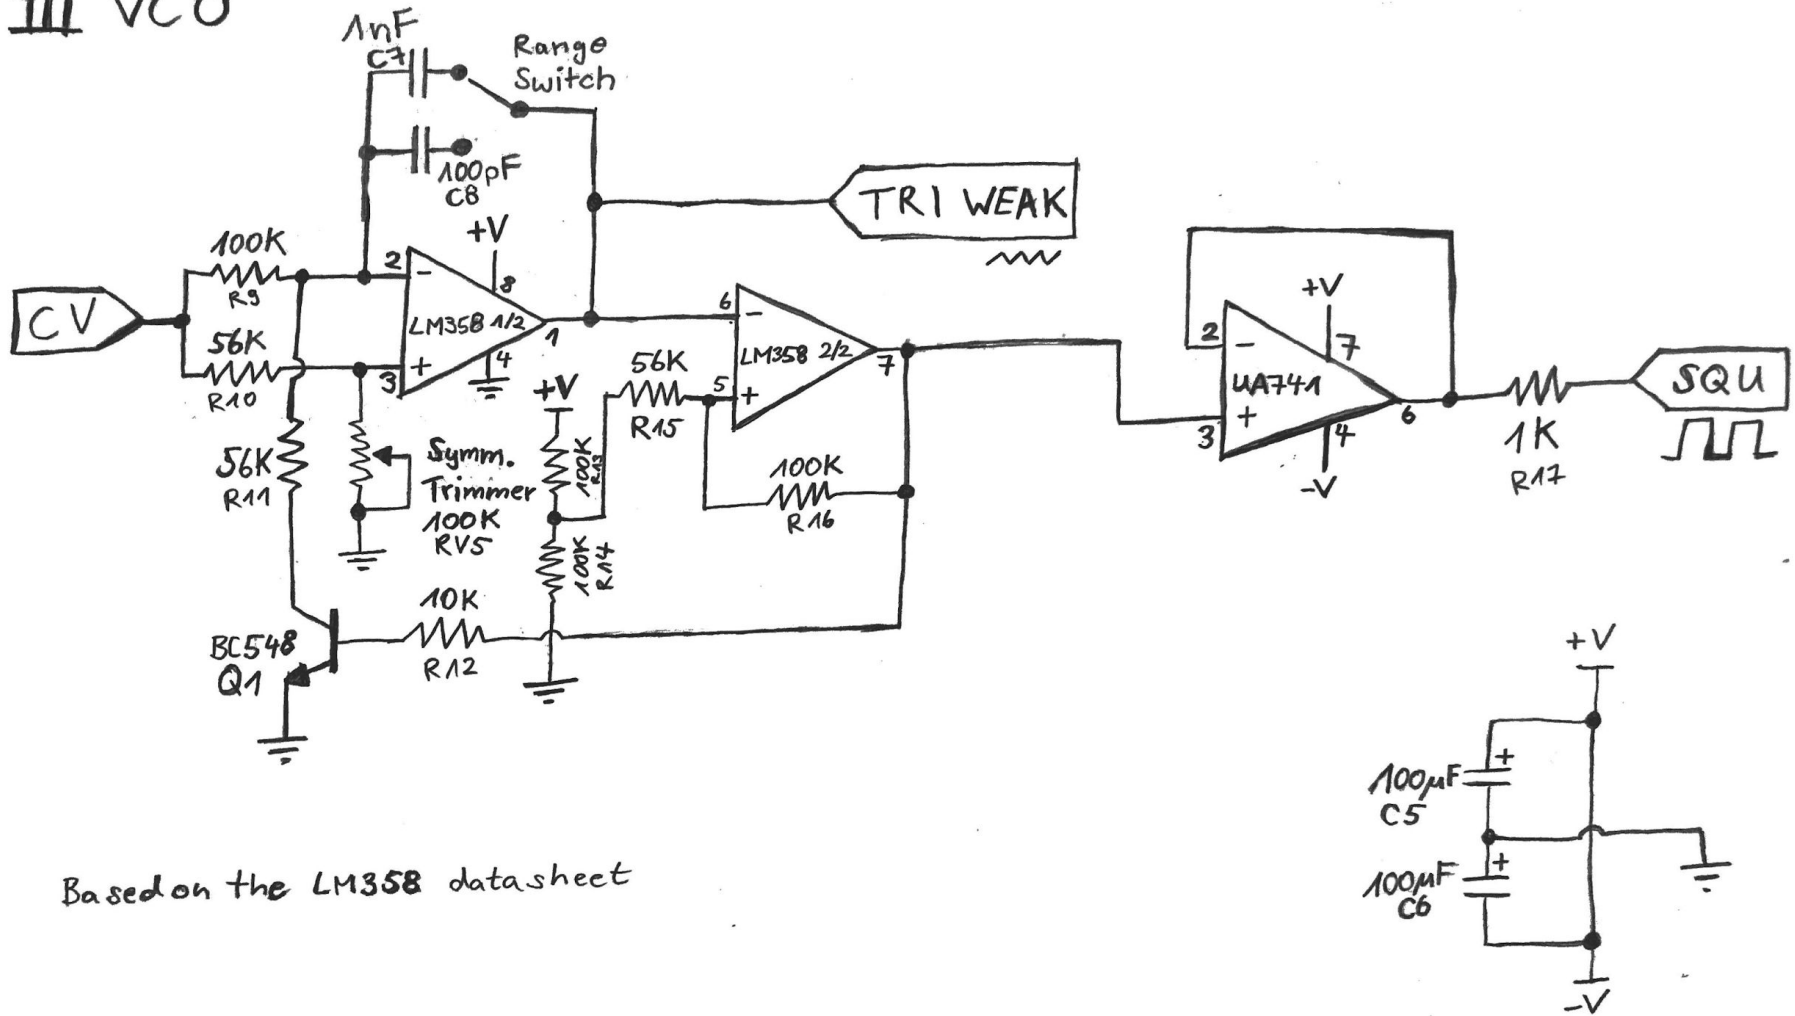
III VCO

1nF
C7
Range
Switch
100pF
C8
TRI WEAK
100K
R9
+V
2
8
CV
56K
LM358 1/2
1
6
LM358 2/2
7
R10
3
4
+V
56K
5
R15
56K
R11
Symm.
Trimmer
100K
RV5
100K
R13
100K
R16
100K
R14
10K
BC548
Q1
R12
+V
2
7
UA741
3
4
6
-V
1K
R17
SQU
+V
100µF
C5
100µF
C6
-V

Based on the LM358 datasheet